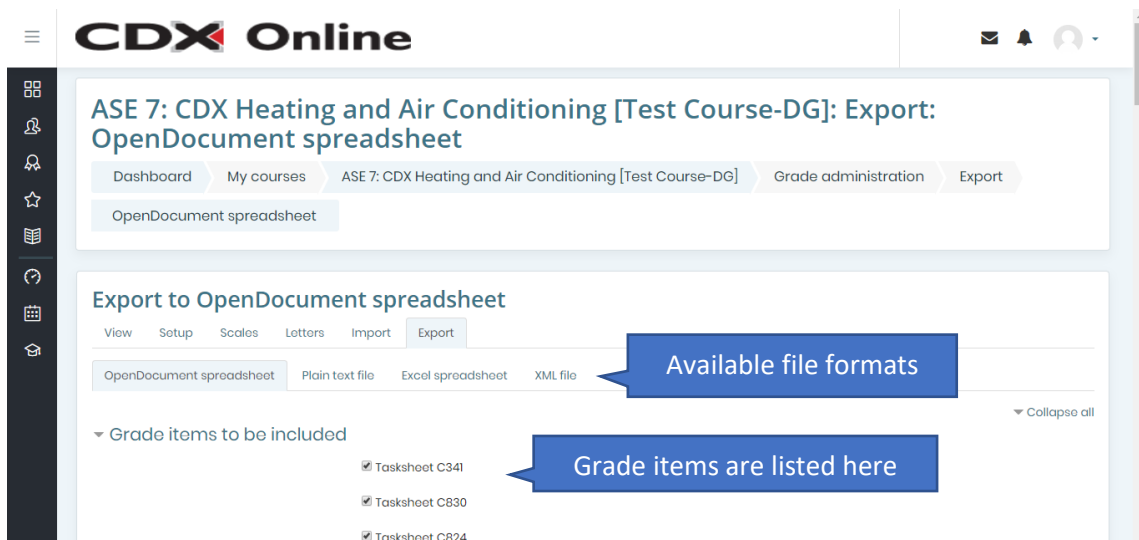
CDX Online

ASE 7: CDX Heating and Air Conditioning [Test Course-DG]: Export: OpenDocument spreadsheet

Dashboard | My courses | ASE 7: CDX Heating and Air Conditioning [Test Course-DG] | Grade administration | Export | OpenDocument spreadsheet

Export to OpenDocument spreadsheet

View | Setup | Scales | Letters | Import | Export

OpenDocument spreadsheet | Plain text file | Excel spreadsheet | XML file

Available file formats

Collapse all

Grade items to be included

Tasksheet C341

Grade items are listed here

Tasksheet C830

Tasksheet C824